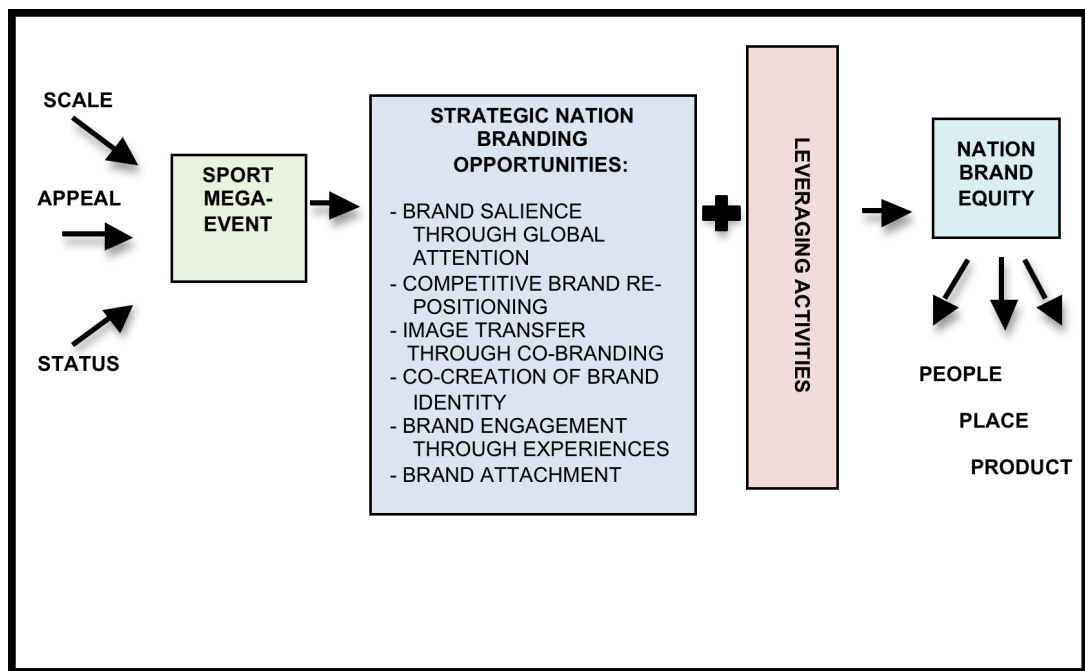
SCALE

APPEAL

STATUS

SPORT MEGA-EVENT

STRATEGIC NATION BRANDING OPPORTUNITIES:

- BRAND SALIENCE THROUGH GLOBAL ATTENTION
- COMPETITIVE BRAND RE-POSITIONING
- IMAGE TRANSFER THROUGH CO-BRANDING
- CO-CREATION OF BRAND IDENTITY
- BRAND ENGAGEMENT THROUGH EXPERIENCES
- BRAND ATTACHMENT

LEVERAGING ACTIVITIES

NATION BRAND EQUITY

PEOPLE

PLACE

PRODUCT